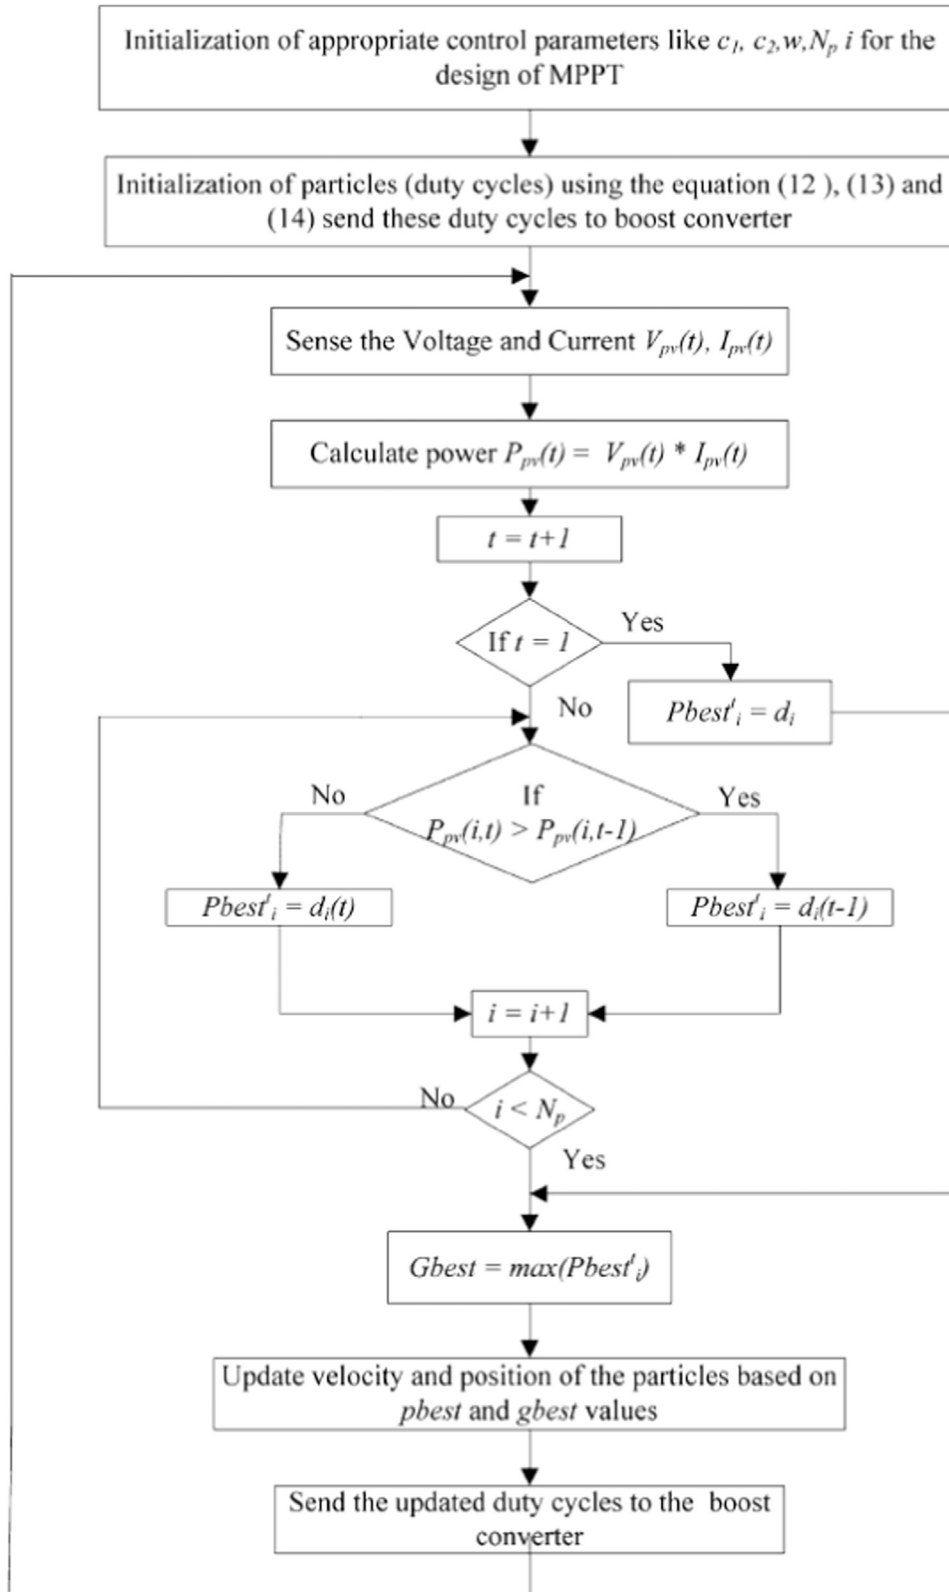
Initialization of appropriate control parameters like $c_1$, $c_2$,$w$,$N_p$ $i$ for the design of MPPT

Initialization of particles (duty cycles) using the equation (12 ), (13) and (14) send these duty cycles to boost converter

Sense the Voltage and Current $V_{pv}(t)$, $I_{pv}(t)$

Calculate power $P_{pv}(t) = V_{pv}(t) * I_{pv}(t)$

$t = t+1$

If $t = 1$

Yes

$Pbest^t_i = d_i$

No

If $P_{pv}(i,t) > P_{pv}(i,t-1)$

No

Yes

$Pbest^t_i = d_i(t)$

$Pbest^t_i = d_i(t-1)$

$i = i+1$

No

$i < N_p$

Yes

$Gbest = max(Pbest^t_i)$

Update velocity and position of the particles based on $pbest$ and $gbest$ values

Send the updated duty cycles to the boost converter